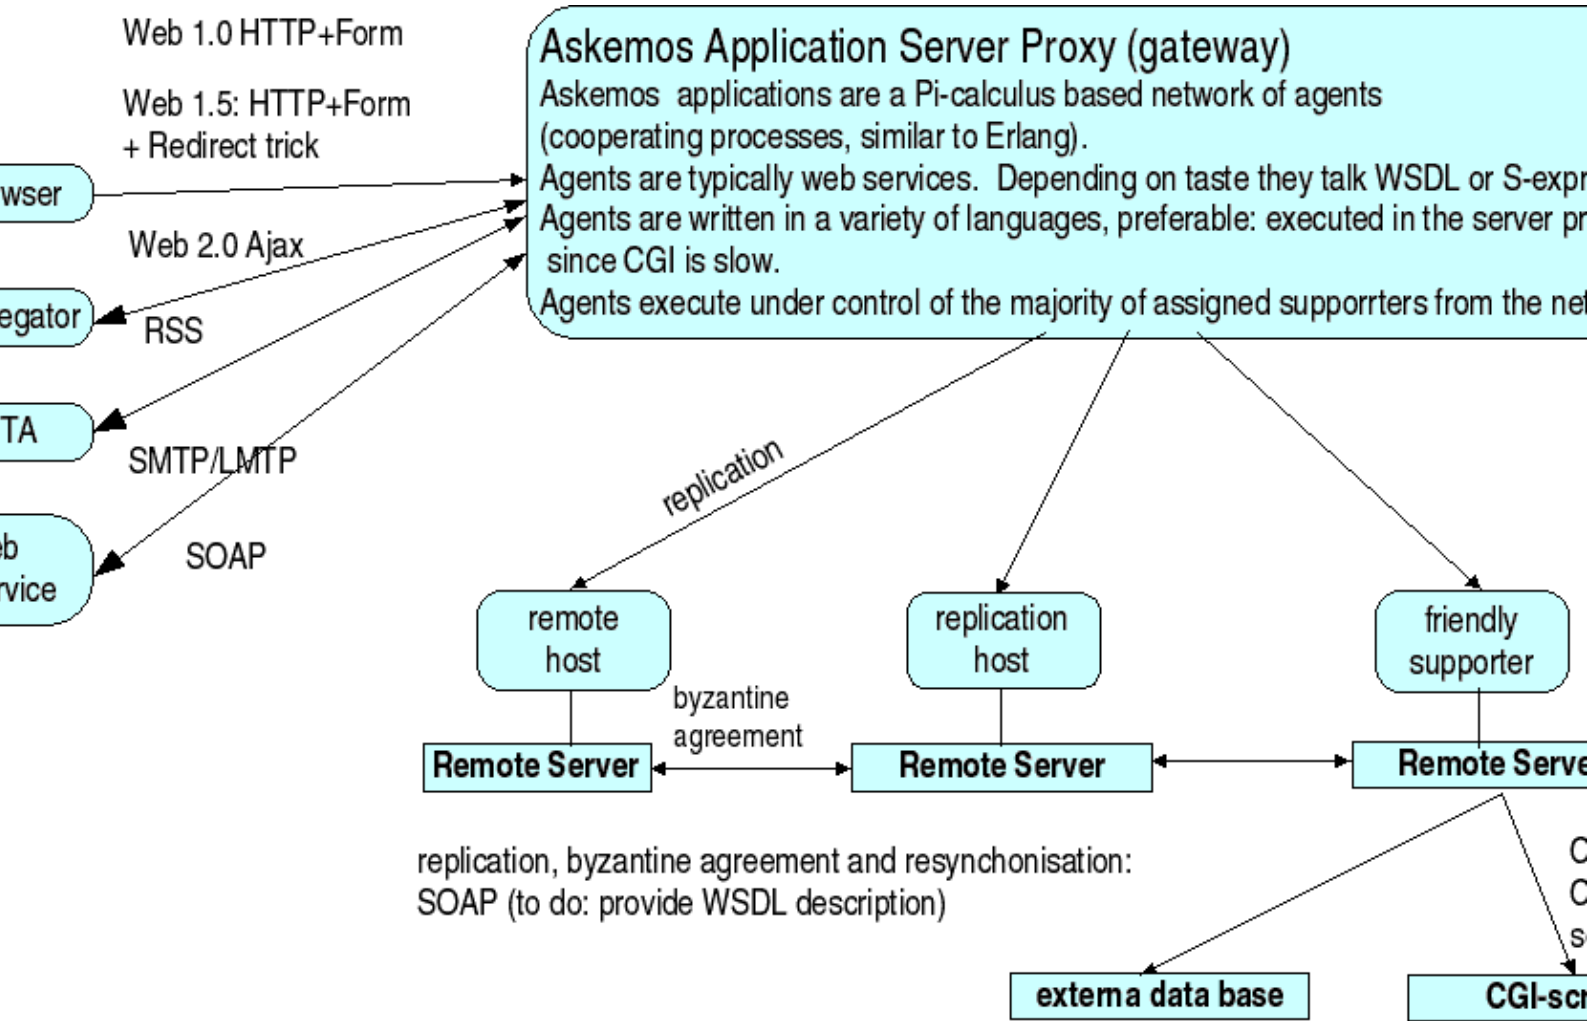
Web 1.0 HTTP+Form

Web 1.5: HTTP+Form + Redirect trick

wser

Web 2.0 Ajax

egator

RSS

TA

SMTP/LMTP

eb rvice

SOAP

Askemos Application Server Proxy (gateway)
Askemos applications are a Pi-calculus based network of agents (cooperating processes, similar to Erlang).
Agents are typically web services. Depending on taste they talk WSDL or S-expr
Agents are written in a variety of languages, preferable: executed in the server pr since CGI is slow.
Agents execute under control of the majority of assigned supporrters from the net

replication

remote host

replication host

friendly supporter

byzantine agreement

Remote Server

Remote Server

Remote Serve

replication, byzantine agreement and resynchonisation: SOAP (to do: provide WSDL description)

C
C
s

externa data base

CGI-scr